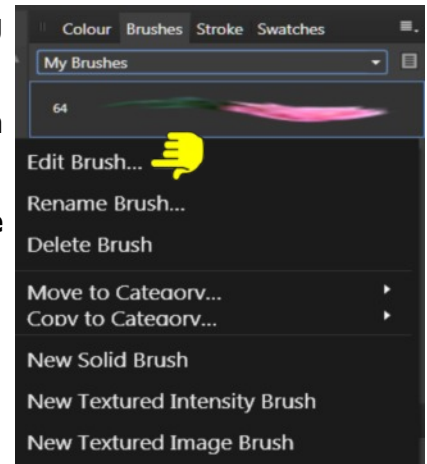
Colour Brushes Stroke Swatches

My Brushes

64

Edit Brush...

Rename Brush...

Delete Brush

Move to Category...

Copy to Category...

New Solid Brush

New Textured Intensity Brush

New Textured Image Brush